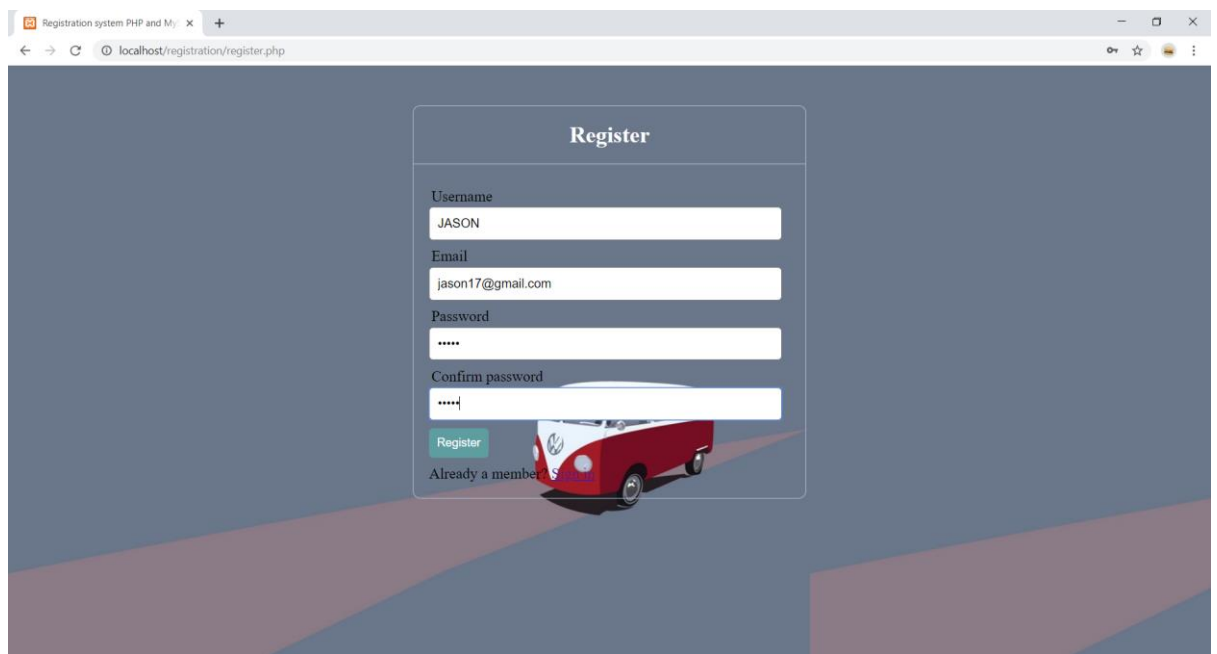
Registration system PHP and My ×

localhost/registration/register.php

Register

Username

JASON

Email

jason17@gmail.com

Password

•••••

Confirm password

•••••

Register

Already a member? Sign in